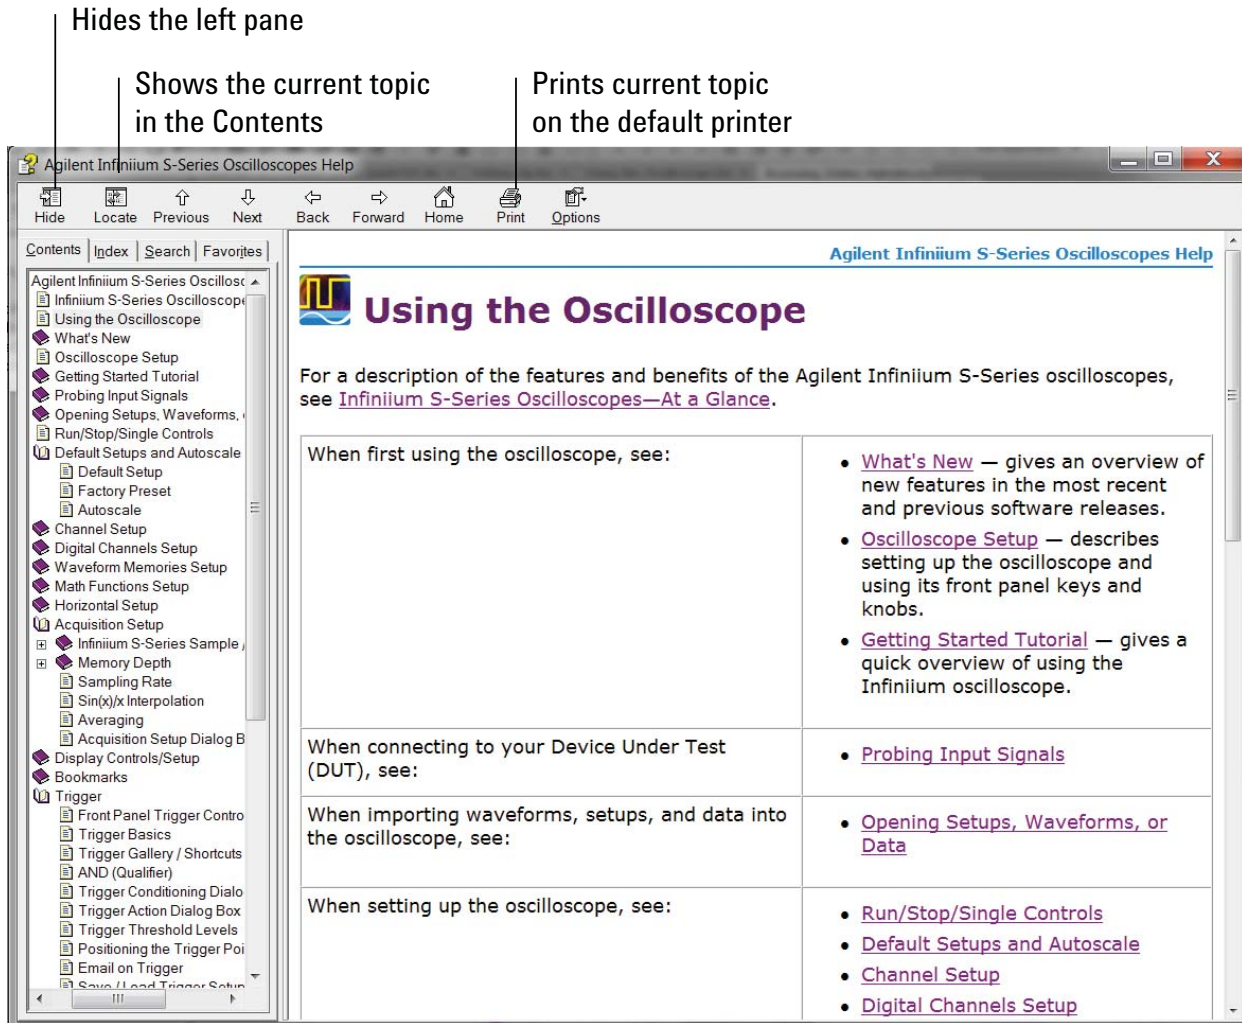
Hides the left pane

Shows the current topic in the Contents

Prints current topic on the default printer

Agilent Infiniium S-Series Oscilloscopes Help

Hide Locate Previous Next Back Forward Home Print Options

Contents | Index | Search | Favorites

Agilent Infiniium S-Series Oscillosc
Infiniium S-Series Oscillosco
Using the Oscilloscope
What's New
Oscilloscope Setup
Getting Started Tutorial
Probing Input Signals
Opening Setups, Waveforms,
Run/Stop/Single Controls
Default Setups and Autoscale
Default Setup
Factory Preset
Autoscale
Channel Setup
Digital Channels Setup
Waveform Memories Setup
Math Functions Setup
Horizontal Setup
Acquisition Setup
Infiniium S-Series Sample
Memory Depth
Sampling Rate
Sin(x)/x Interpolation
Averaging
Acquisition Setup Dialog B
Display Controls/Setup
Bookmarks
Trigger
Front Panel Trigger Contro
Trigger Basics
Trigger Gallery / Shortcuts
AND (Qualifier)
Trigger Conditioning Dialo
Trigger Action Dialog Box
Trigger Threshold Levels
Positioning the Trigger Poi
Email on Trigger
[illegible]

Agilent Infiniium S-Series Oscilloscopes Help

Using the Oscilloscope

For a description of the features and benefits of the Agilent Infiniium S-Series oscilloscopes, see Infiniium S-Series Oscilloscopes—At a Glance.

| | |
|---|---|
| When first using the oscilloscope, see: | • What's New — gives an overview of new features in the most recent and previous software releases. • Oscilloscope Setup — describes setting up the oscilloscope and using its front panel keys and knobs. • Getting Started Tutorial — gives a quick overview of using the Infiniium oscilloscope. |
| When connecting to your Device Under Test (DUT), see: | • Probing Input Signals |
| When importing waveforms, setups, and data into the oscilloscope, see: | • Opening Setups, Waveforms, or Data |
| When setting up the oscilloscope, see: | • Run/Stop/Single Controls • Default Setups and Autoscale • Channel Setup • Digital Channels Setup |